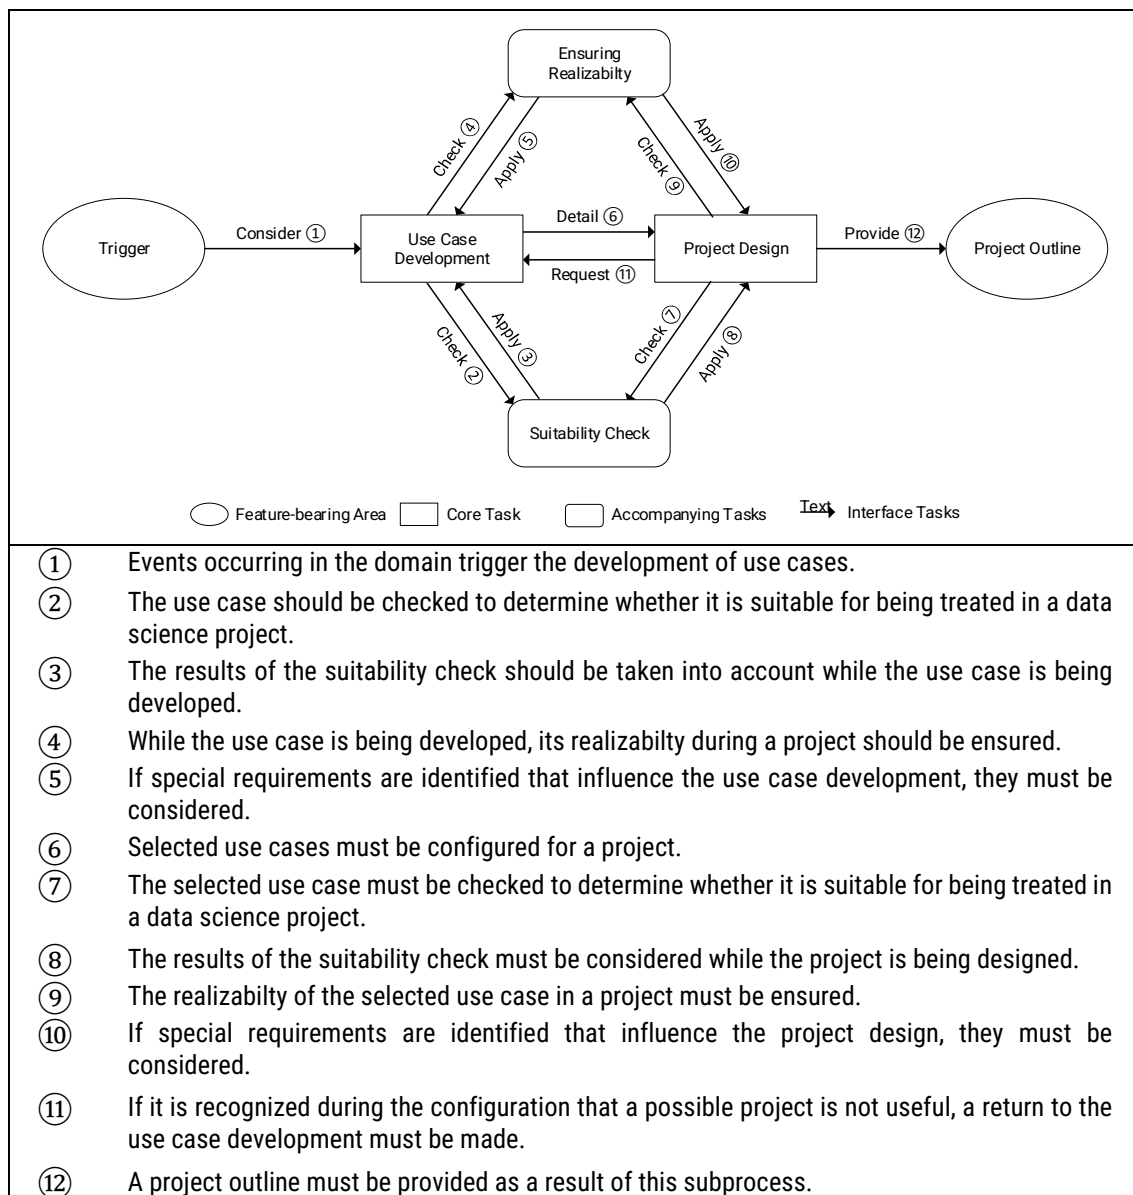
Ensuring Realizabilty

Check ④
Apply ⑤
Check ⑨
Apply ⑩

Trigger
Consider ①
Use Case Development
Detail ⑥
Request ⑪
Project Design
Provide ⑫
Project Outline

Check ②
Apply ③
Check ⑦
Apply ⑧

Suitability Check

Feature-bearing Area
Core Task
Accompanying Tasks
Text Interface Tasks

① Events occurring in the domain trigger the development of use cases.

② The use case should be checked to determine whether it is suitable for being treated in a data science project.

③ The results of the suitability check should be taken into account while the use case is being developed.

④ While the use case is being developed, its realizabilty during a project should be ensured.

⑤ If special requirements are identified that influence the use case development, they must be considered.

⑥ Selected use cases must be configured for a project.

⑦ The selected use case must be checked to determine whether it is suitable for being treated in a data science project.

⑧ The results of the suitability check must be considered while the project is being designed.

⑨ The realizabilty of the selected use case in a project must be ensured.

⑩ If special requirements are identified that influence the project design, they must be considered.

⑪ If it is recognized during the configuration that a possible project is not useful, a return to the use case development must be made.

⑫ A project outline must be provided as a result of this subprocess.